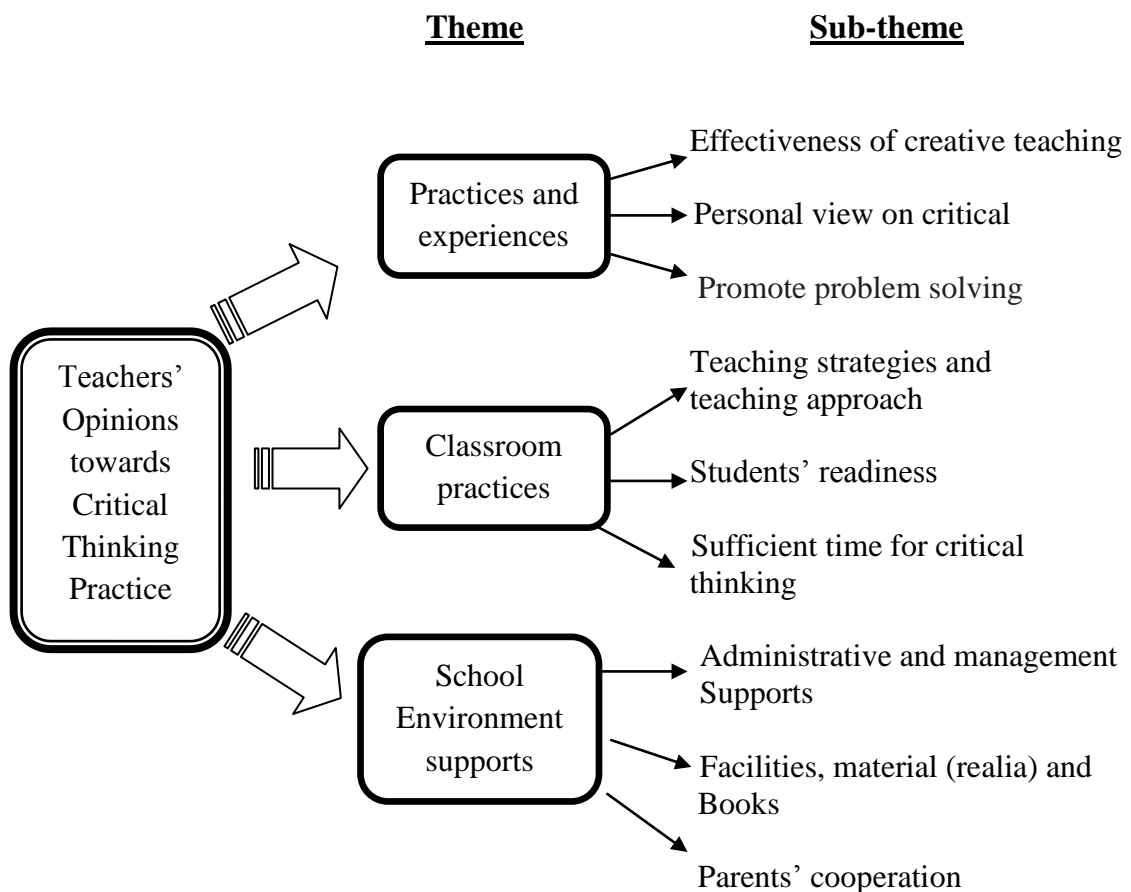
Theme

Sub-theme

Teachers' Opinions towards Critical Thinking Practice

Practices and experiences

Effectiveness of creative teaching

Personal view on critical

Promote problem solving

Classroom practices

Teaching strategies and teaching approach

Students' readiness

Sufficient time for critical thinking

School Environment supports

Administrative and management Supports

Facilities, material (realia) and Books

Parents' cooperation